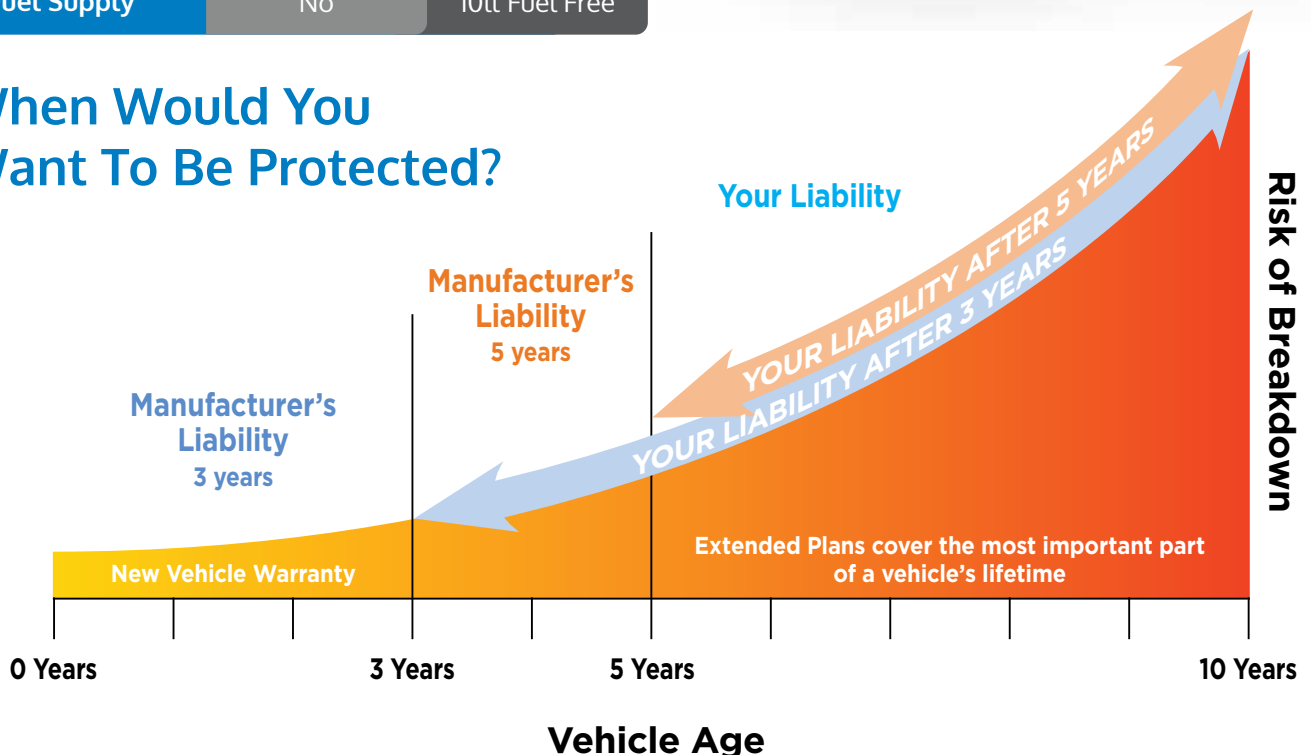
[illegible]uel Supply | No | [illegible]ull Fuel Free

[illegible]hen Would You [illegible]ant To Be Protected?

Your Liability

Manufacturer's Liability 5 years

Manufacturer's Liability 3 years

YOUR LIABILITY AFTER 5 YEARS

YOUR LIABILITY AFTER 3 YEARS

Risk of Breakdown

New Vehicle Warranty

Extended Plans cover the most important part of a vehicle's lifetime

0 Years

3 Years

5 Years

10 Years

Vehicle Age